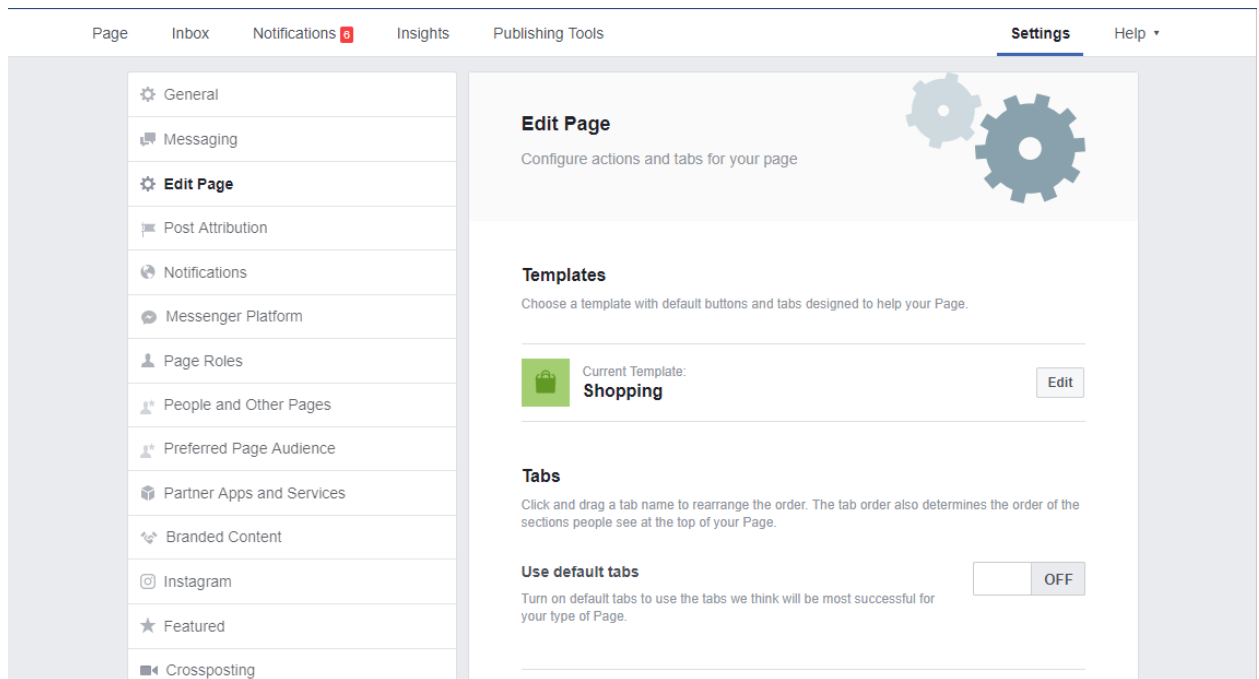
Page Inbox Notifications 6 Insights Publishing Tools Settings Help ▾

General
Messaging
Edit Page
Post Attribution
Notifications
Messenger Platform
Page Roles
People and Other Pages
Preferred Page Audience
Partner Apps and Services
Branded Content
Instagram
Featured
Crossposting

Edit Page

Configure actions and tabs for your page

Templates

Choose a template with default buttons and tabs designed to help your Page.

Current Template:
Shopping

Edit

Tabs

Click and drag a tab name to rearrange the order. The tab order also determines the order of the sections people see at the top of your Page.

Use default tabs

Turn on default tabs to use the tabs we think will be most successful for your type of Page.

OFF